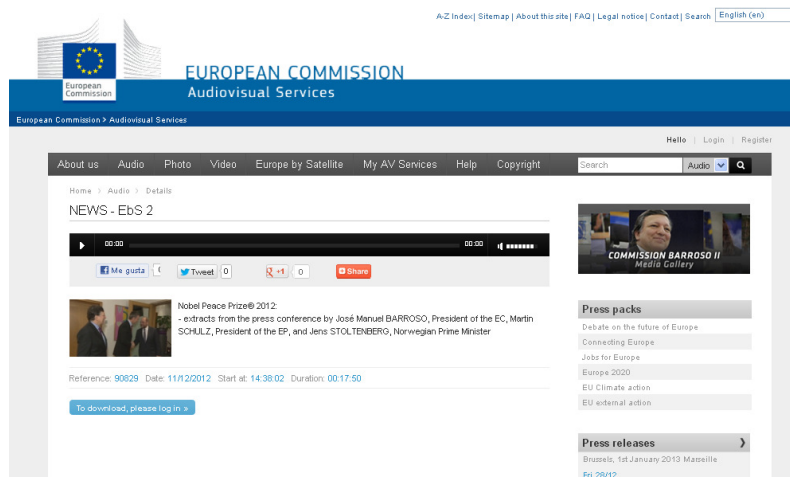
A-Z Index | Sitemap | About this site | FAQ | Legal notice | Contact | Search English (en)

European Commission

EUROPEAN COMMISSION
Audiovisual Services

European Commission > Audiovisual Services

Hello | Login | Register

About us Audio Photo Video Europe by Satellite My AV Services Help Copyright Search Audio

Home > Audio > Details

NEWS - EbS 2

00:00 00:00

Me gusta Tweet 0 +1 0 Share

Nobel Peace Prize® 2012:
- extracts from the press conference by José Manuel BARROSO, President of the EC, Martin SCHULZ, President of the EP, and Jens STOLTENBERG, Norwegian Prime Minister

Reference: 90829 Date: 11/12/2012 Start at: 14:38:02 Duration: 00:17:50

To download, please log in »

COMMISSION BARROSO II
Media Gallery

Press packs
Debate on the future of Europe
Connecting Europe
Jobs for Europe
Europe 2020
EU Climate action
EU external action

Press releases
Brussels, 1st January 2013 Marseille
Fri 28/12